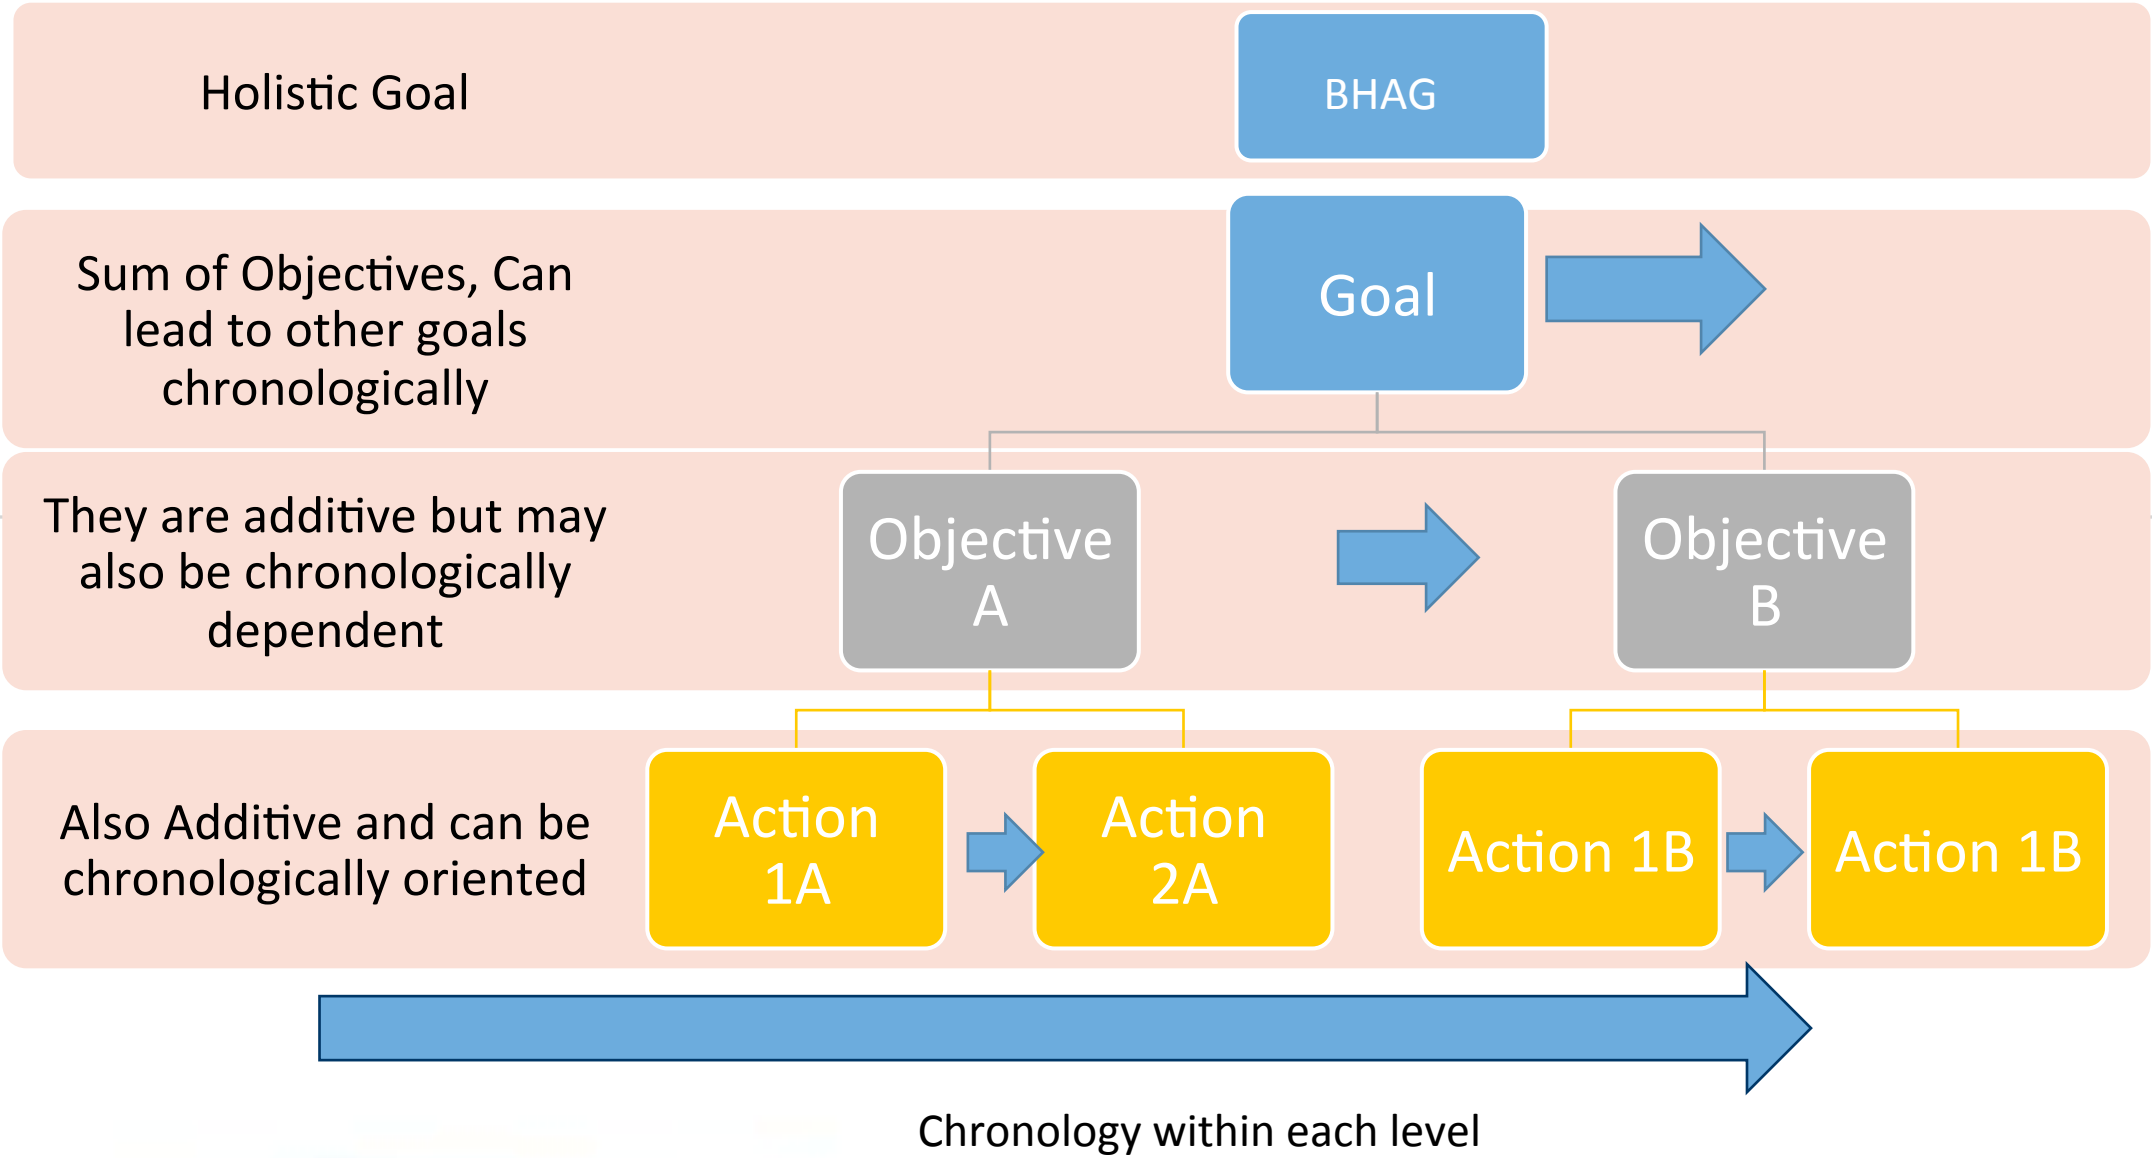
Holistic Goal

BHAG

Sum of Objectives, Can lead to other goals chronologically

Goal

They are additive but may also be chronologically dependent

Objective A

Objective B

Also Additive and can be chronologically oriented

Action 1A

Action 2A

Action 1B

Action 1B

Chronology within each level